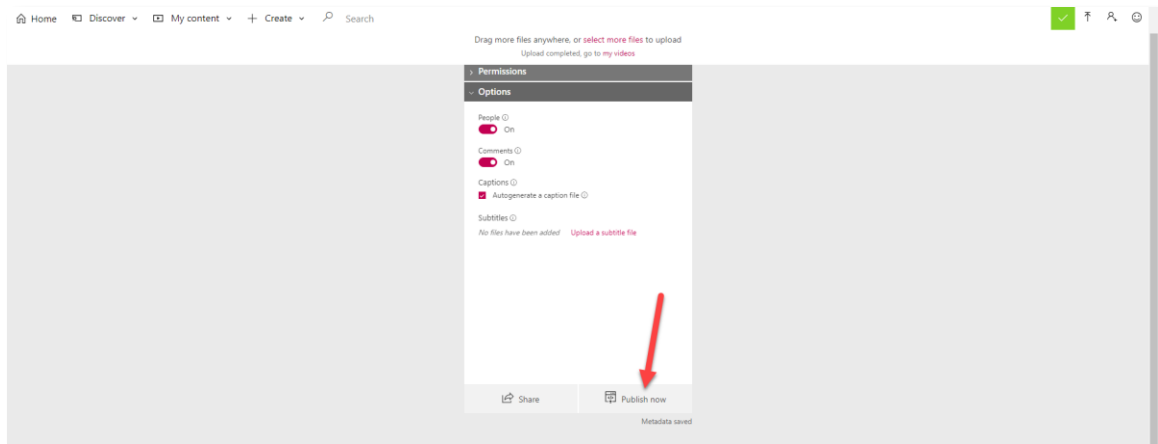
Home Discover My content + Create Search

Drag more files anywhere, or select more files to upload
Upload completed, go to my videos

Permissions

Options

People ⓘ
On

Comments ⓘ
On

Captions ⓘ
Autogenerate a caption file ⓘ

Subtitles ⓘ
No files have been added Upload a subtitle file

Share Publish now

Metadata saved